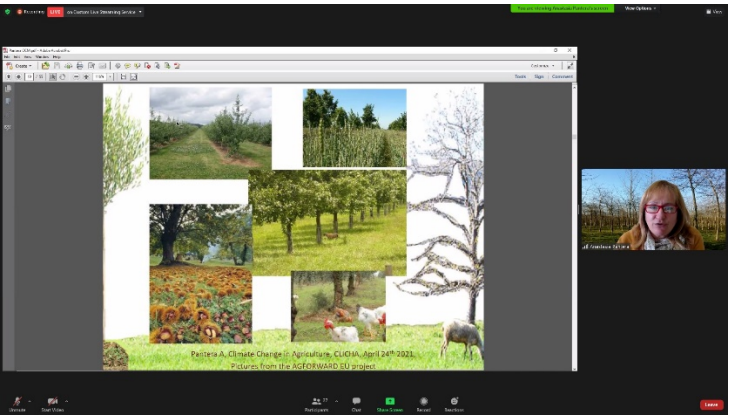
Recording LIVE on Custom Live Streaming Service

You are viewing Anastasia Pantera's screen

View Options

View

Pantera A, Climate Change & Agriculture, CLICHA, April 24th 2021
Pictures from the AGFORWARD EU project

Anastasia Pantera

Unmute

Start Video

Participants

Chat

Share Screen

Record

Reactions

Leave